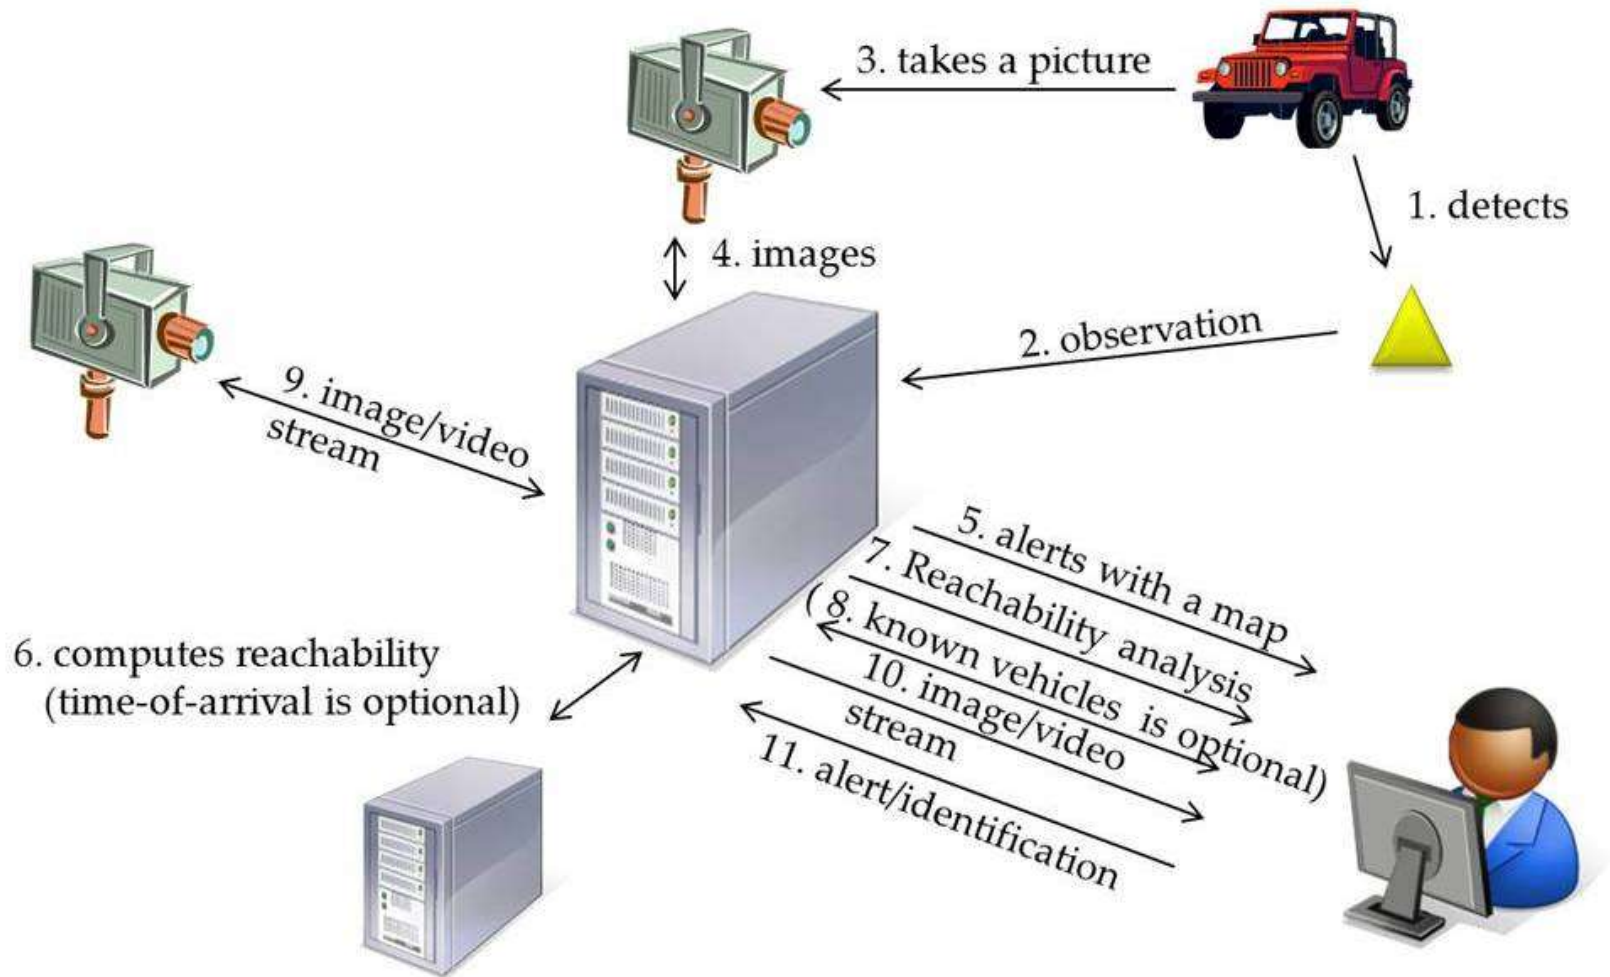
3. takes a picture

1. detects

4. images

2. observation

9. image/video stream

5. alerts with a map

7. Reachability analysis

(8. known vehicles is optional)

10. image/video stream

11. alert/identification

6. computes reachability (time-of-arrival is optional)